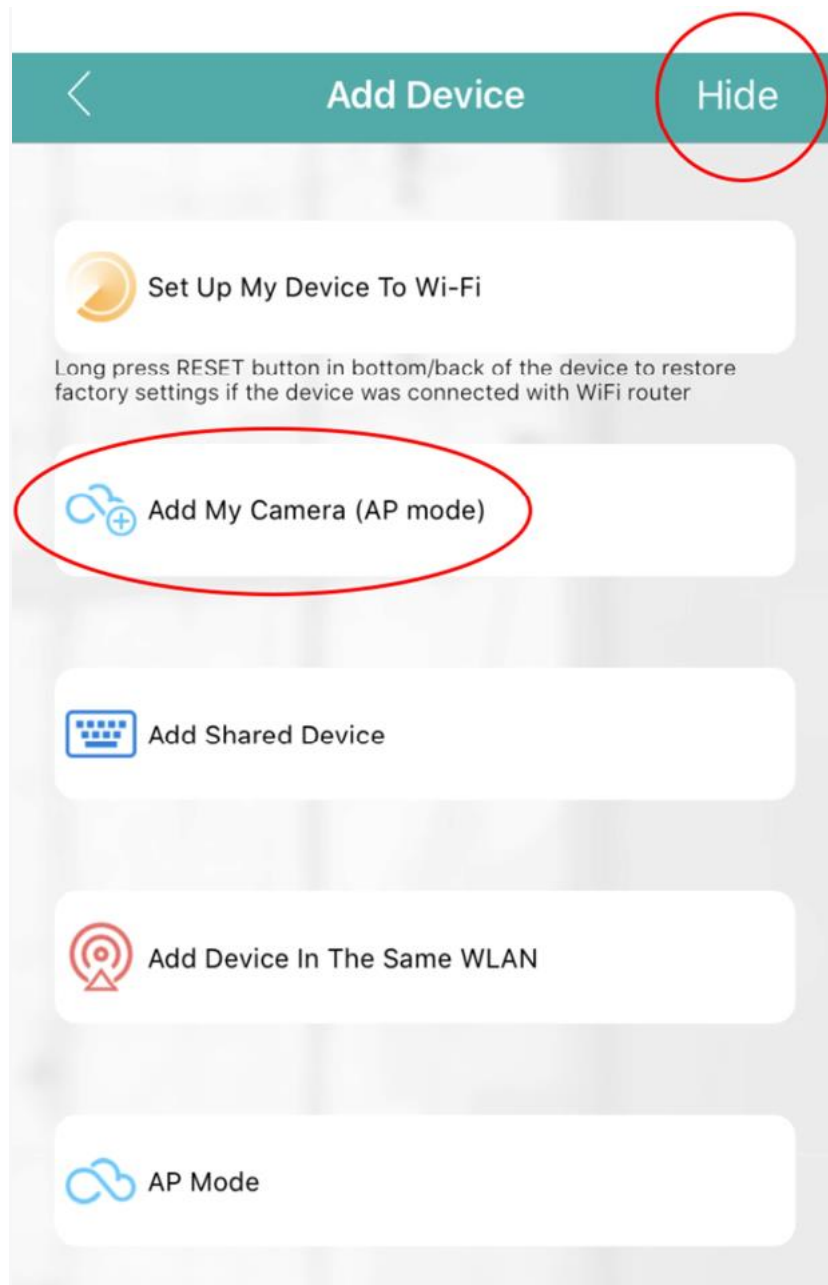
<

Add Device

Hide

Set Up My Device To Wi-Fi

Long press RESET button in bottom/back of the device to restore factory settings if the device was connected with WiFi router

Add My Camera (AP mode)

Add Shared Device

Add Device In The Same WLAN

AP Mode